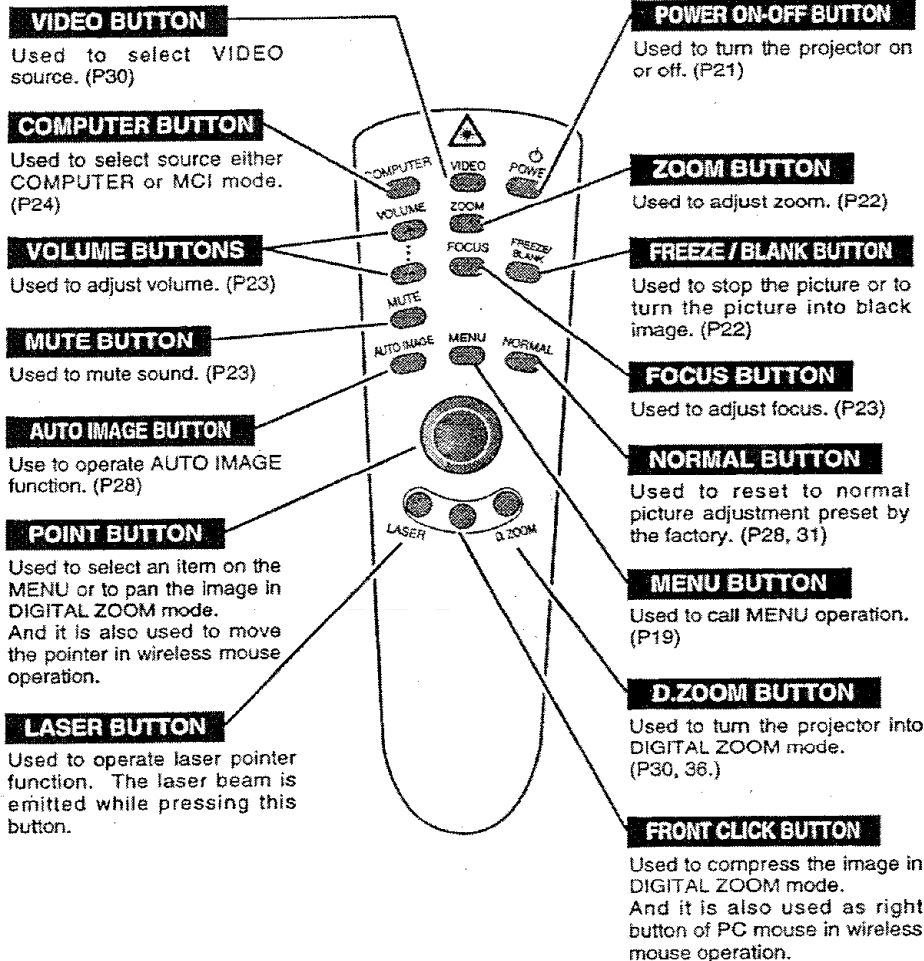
VIDEO BUTTON
Used to select VIDEO source. (P30)

COMPUTER BUTTON
Used to select source either COMPUTER or MCI mode. (P24)

VOLUME BUTTONS
Used to adjust volume. (P23)

MUTE BUTTON
Used to mute sound. (P23)

AUTO IMAGE BUTTON
Use to operate AUTO IMAGE function. (P28)

POINT BUTTON
Used to select an item on the MENU or to pan the image in DIGITAL ZOOM mode.
And it is also used to move the pointer in wireless mouse operation.

LASER BUTTON
Used to operate laser pointer function. The laser beam is emitted while pressing this button.

COMPUTER VIDEO POWER
VOLUME ZOOM
FOCUS FREEZE/BLANK
MUTE
AUTO IMAGE MENU NORMAL
LASER D.ZOOM

POWER ON-OFF BUTTON
Used to turn the projector on or off. (P21)

ZOOM BUTTON
Used to adjust zoom. (P22)

FREEZE / BLANK BUTTON
Used to stop the picture or to turn the picture into black image. (P22)

FOCUS BUTTON
Used to adjust focus. (P23)

NORMAL BUTTON
Used to reset to normal picture adjustment preset by the factory. (P28, 31)

MENU BUTTON
Used to call MENU operation. (P19)

D.ZOOM BUTTON
Used to turn the projector into DIGITAL ZOOM mode. (P30, 36.)

FRONT CLICK BUTTON
Used to compress the image in DIGITAL ZOOM mode.
And it is also used as right button of PC mouse in wireless mouse operation.